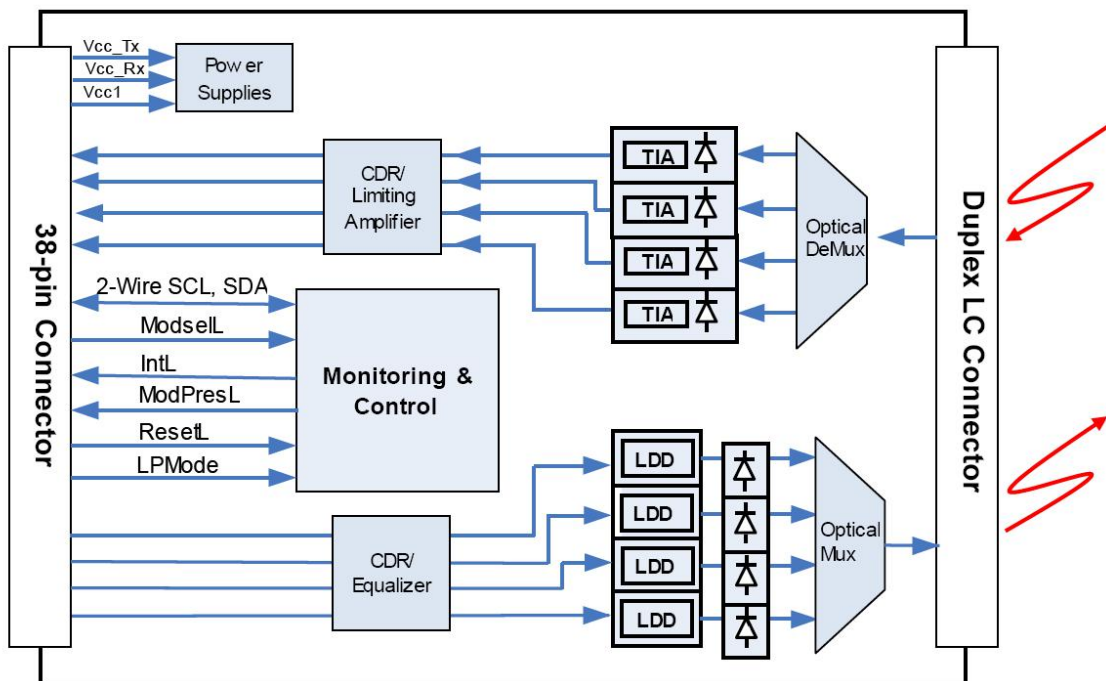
Vcc_Tx
Vcc_Rx
Vcc1
Power Supplies

CDR/ Limiting Amplifier

TIA
TIA
TIA
TIA

Optical DeMux

38-pin Connector

Duplex LC Connector

2-Wire SCL, SDA
ModselL
IntL
ModPresL
ResetL
LPMode

Monitoring & Control

LDD
LDD
LDD
LDD

CDR/ Equalizer

Optical Mux